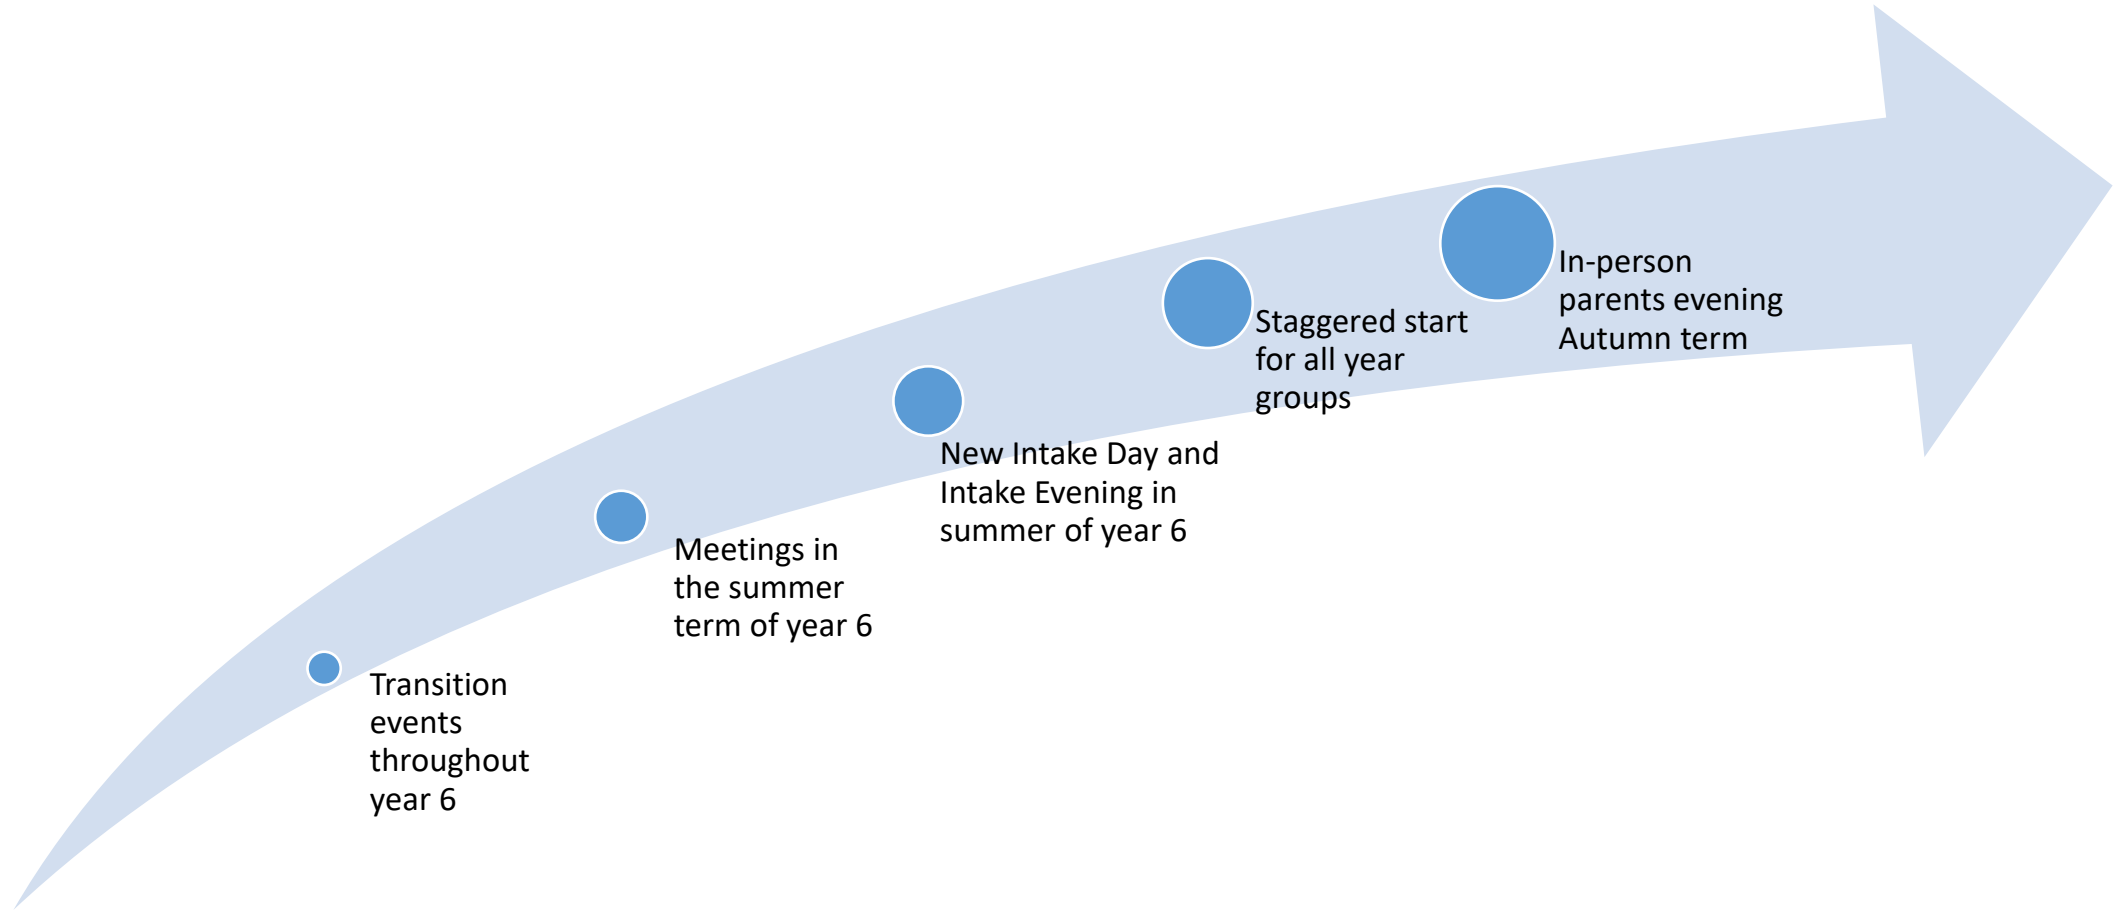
Transition events throughout year 6

Meetings in the summer term of year 6

New Intake Day and Intake Evening in summer of year 6

Staggered start for all year groups

In-person parents evening Autumn term